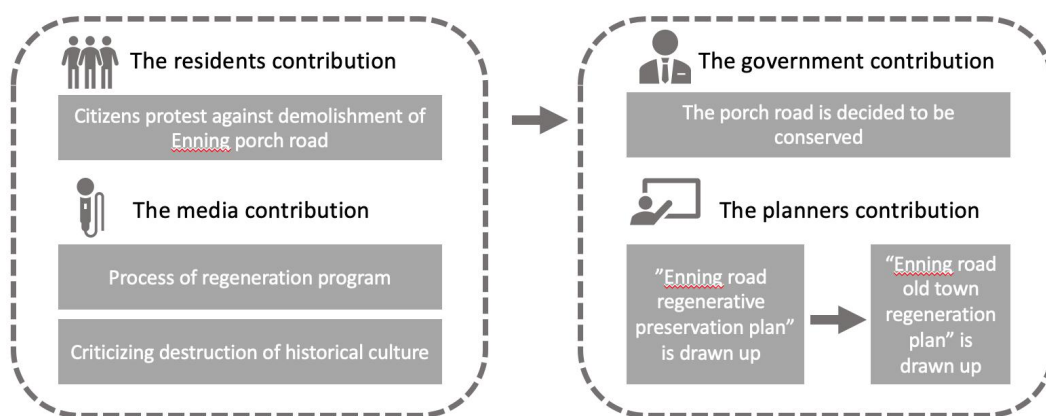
The residents contribution

Citizens protest against demolishment of Enning porch road

The media contribution

Process of regeneration program

Criticizing destruction of historical culture

The government contribution

The porch road is decided to be conserved

The planners contribution

"Enning road regenerative preservation plan" is drawn up

"Enning road old town regeneration plan" is drawn up